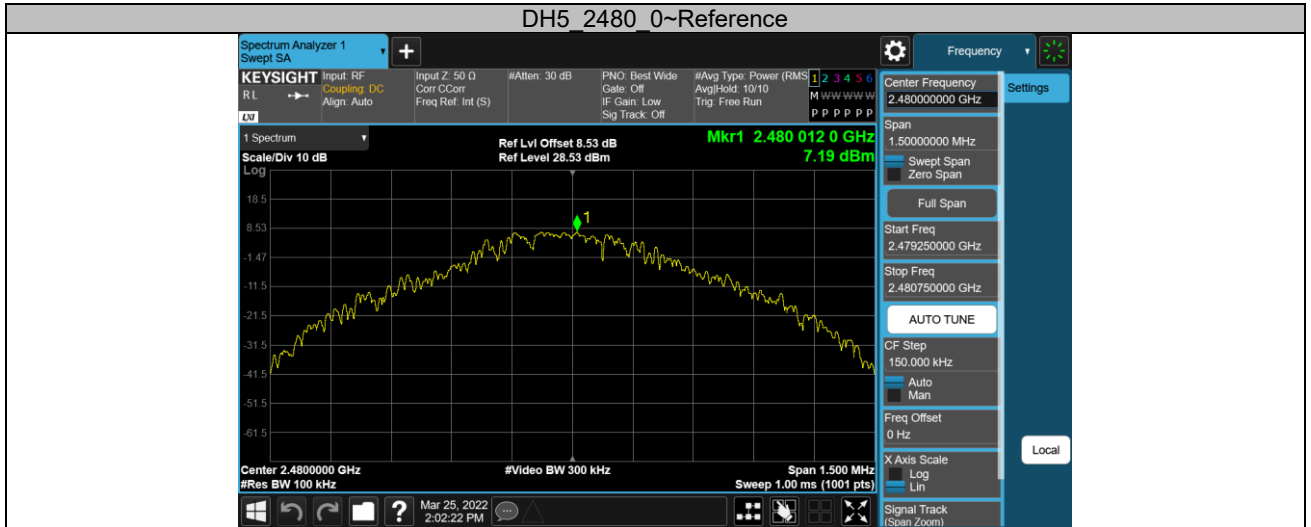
DH5_2480_0~Reference

Spectrum Analyzer 1
Swept SA

Frequency

KEYSIGHT Input: RF
RL Coupling: DC
Align: Auto
LXI

Input Z: 50 Ω
Corr CCorr
Freq Ref: Int (S)

#Atten: 30 dB

PNO: Best Wide
Gate: Off
IF Gain: Low
Sig Track: Off

#Avg Type: Power (RMS)
Avg|Hold: 10/10
Trig: Free Run

1 2 3 4 5 6
M WWWWWW
P P P P P P

1 Spectrum
Scale/Div 10 dB
Log

Ref Lvl Offset 8.53 dB
Ref Level 28.53 dBm

Mkr1 2.480 012 0 GHz
7.19 dBm

18.5
8.53
-1.47
-11.5
-21.5
-31.5
-41.5
-51.5
-61.5

1

Center 2.4800000 GHz
#Res BW 100 kHz
#Video BW 300 kHz
Span 1.500 MHz
Sweep 1.00 ms (1001 pts)

Mar 25, 2022
2:02:22 PM

Center Frequency
2.480000000 GHz
Span
1.50000000 MHz
Swept Span
Zero Span
Full Span
Start Freq
2.479250000 GHz
Stop Freq
2.480750000 GHz
AUTO TUNE
CF Step
150.000 kHz
Auto
Man
Freq Offset
0 Hz
X Axis Scale
Log
Lin
Signal Track
(Span Zoom)

Settings

Local